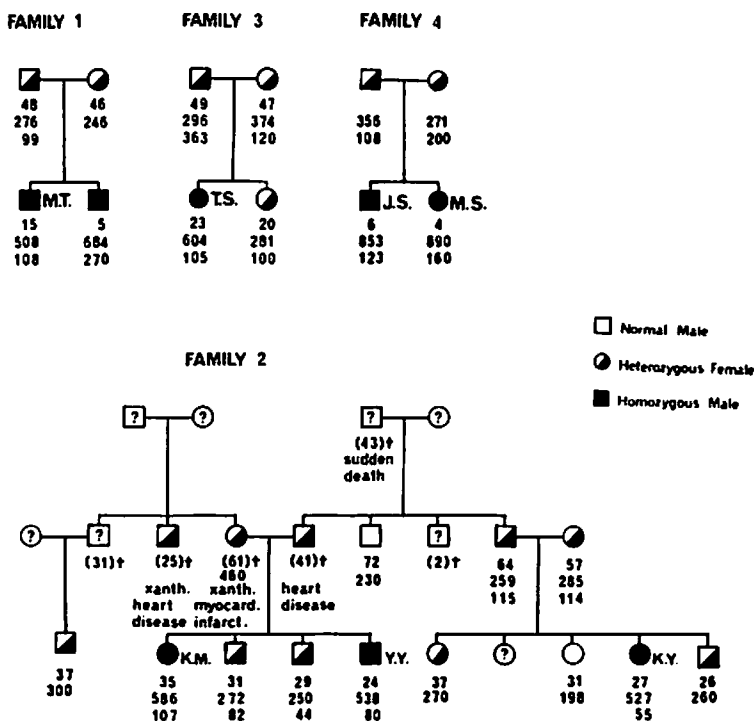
FAMILY 1

48
276
99

46
246

M.T.
15
508
108

5
684
270

FAMILY 3

49
296
363

47
374
120

T.S.
23
604
105

20
281
100

FAMILY 4

356
108

271
200

J.S.
6
853
123

M.S.
4
890
160

Normal Male
Heterozygous Female
Homozygous Male

FAMILY 2

?
?

?
?
(43)†
sudden
death

?

?
(31)†

(25)†
xanth.
heart
disease

(61)†
460
xanth.
myocard.
infarct.

(41)†
heart
disease

72
230

?
(2)†

64
259
115

57
285
114

37
300

K.M.
35
586
107

31
272
82

29
250
44

Y.Y.
24
538
80

37
270

?

31
198

K.Y.
27
527
55

26
260